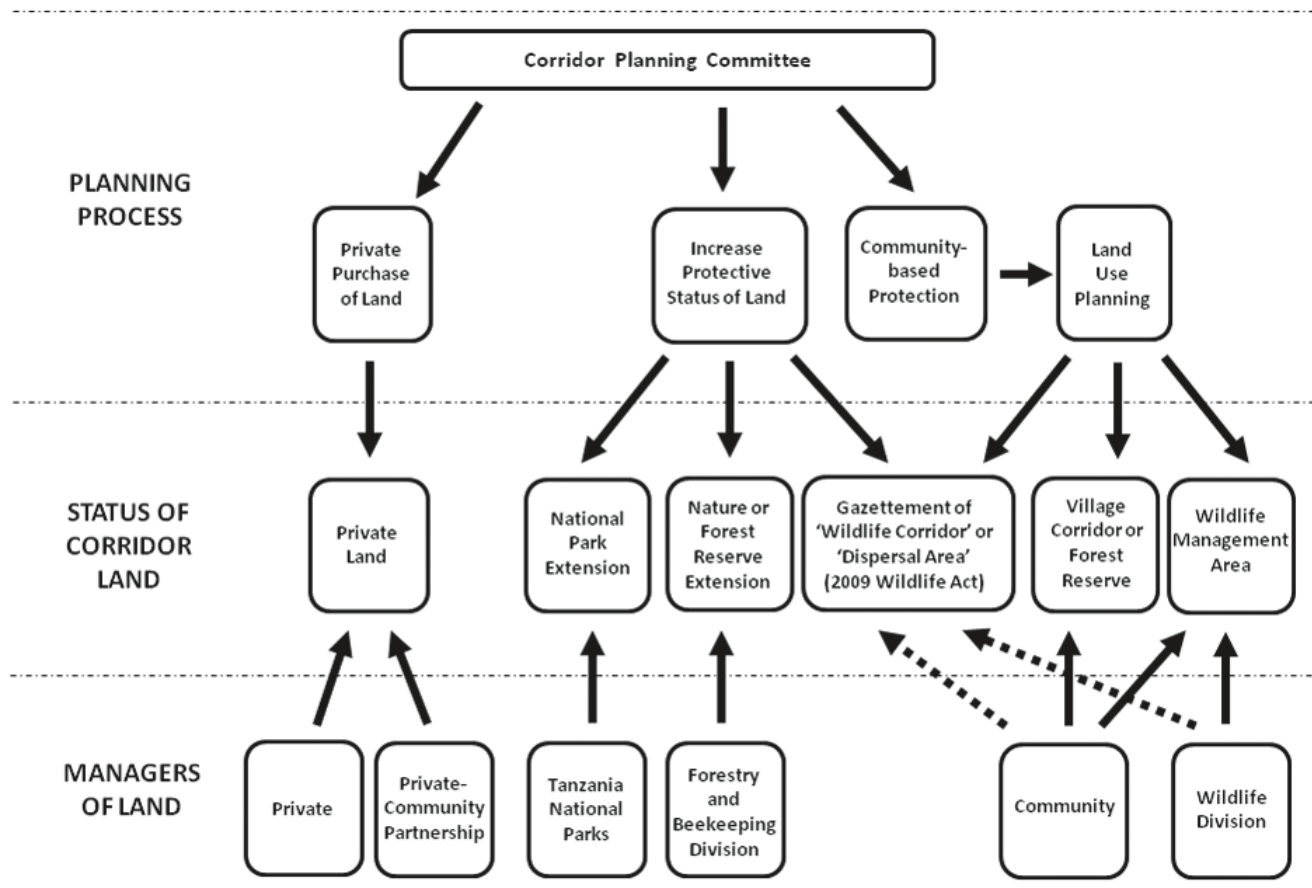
Corridor Planning Committee

PLANNING PROCESS

Private Purchase of Land

Increase Protective Status of Land

Community-based Protection

Land Use Planning

STATUS OF CORRIDOR LAND

Private Land

National Park Extension

Nature or Forest Reserve Extension

Gazettement of 'Wildlife Corridor' or 'Dispersal Area' (2009 Wildlife Act)

Village Corridor or Forest Reserve

Wildlife Management Area

MANAGERS OF LAND

Private

Private-Community Partnership

Tanzania National Parks

Forestry and Beekeeping Division

Community

Wildlife Division